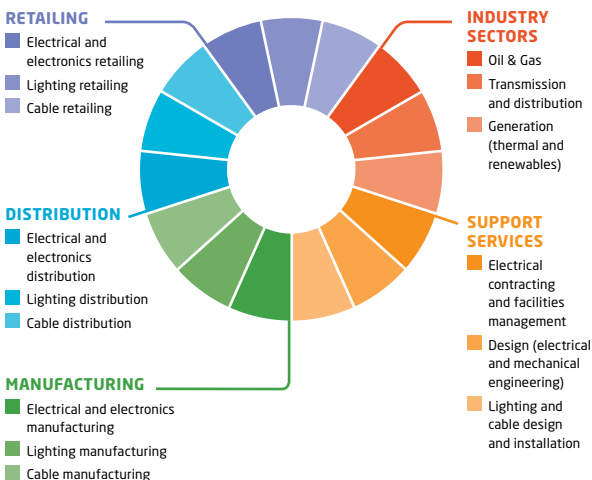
RETAILING
Electrical and electronics retailing
Lighting retailing
Cable retailing

INDUSTRY SECTORS
Oil & Gas
Transmission and distribution
Generation (thermal and renewables)

DISTRIBUTION
Electrical and electronics distribution
Lighting distribution
Cable distribution

SUPPORT SERVICES
Electrical contracting and facilities management
Design (electrical and mechanical engineering)
Lighting and cable design and installation

MANUFACTURING
Electrical and electronics manufacturing
Lighting manufacturing
Cable manufacturing